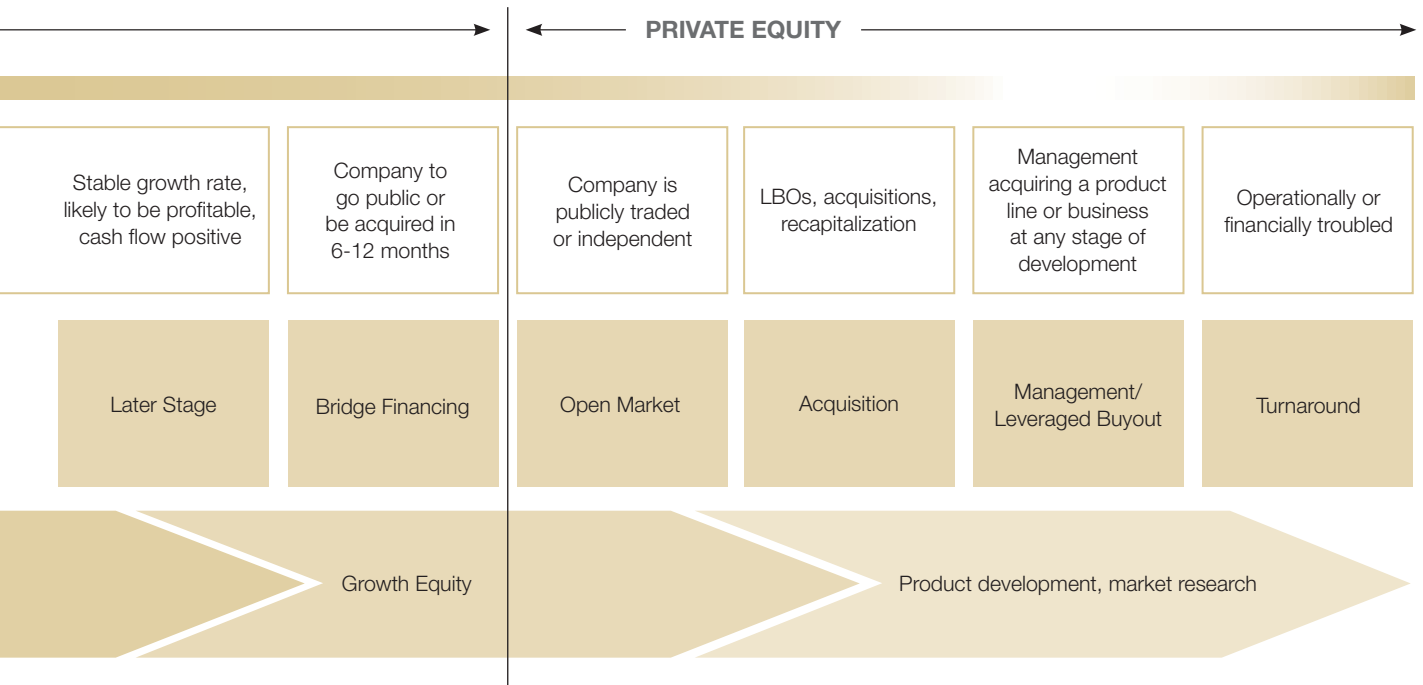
PRIVATE EQUITY

Stable growth rate, likely to be profitable, cash flow positive

Company to go public or be acquired in 6-12 months

Company is publicly traded or independent

LBOs, acquisitions, recapitalization

Management acquiring a product line or business at any stage of development

Operationally or financially troubled

Later Stage

Bridge Financing

Open Market

Acquisition

Management/ Leveraged Buyout

Turnaround

Growth Equity

Product development, market research